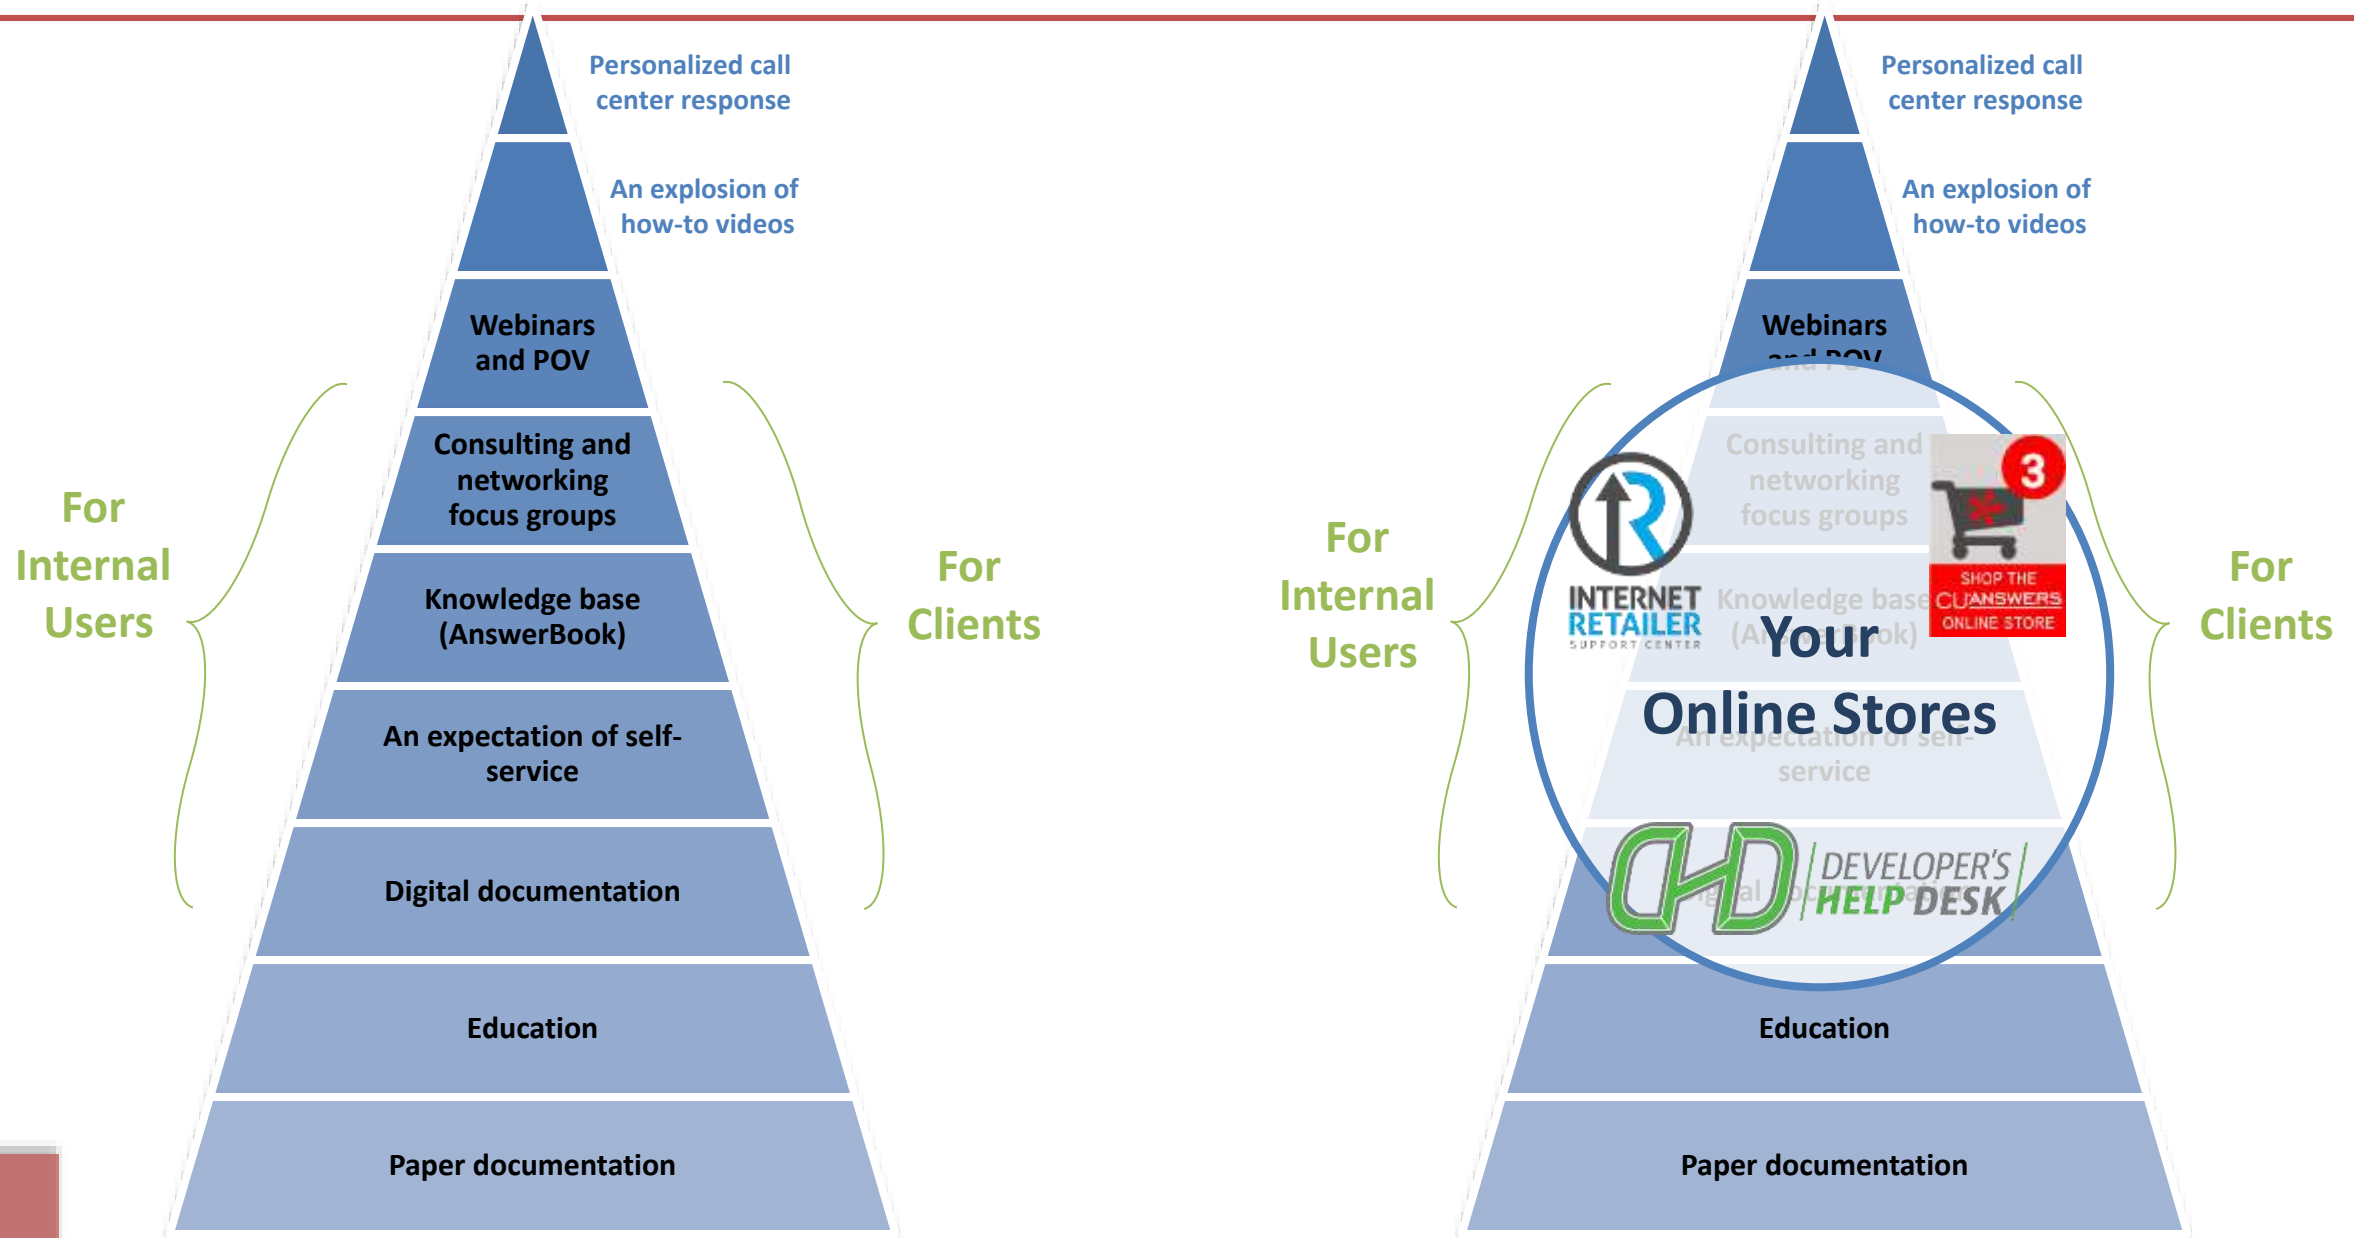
Personalized call center response

An explosion of how-to videos

Webinars and POV

Consulting and networking focus groups

Knowledge base (AnswerBook)

An expectation of self-service

Digital documentation

Education

Paper documentation

For Internal Users

For Clients

Personalized call center response

An explosion of how-to videos

Webinars and POV

Consulting and networking focus groups

INTERNET RETAILER SUPPORT CENTER

3

SHOP THE CUANSWERS ONLINE STORE

Knowledge base (AnswerBook)

Your Online Stores

An expectation of self-service

DEVELOPER'S HELP DESK

Digital documentation

Education

Paper documentation

For Internal Users

For Clients